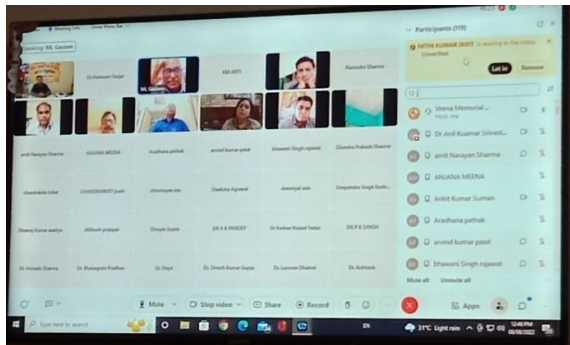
Speaking: ML Gautam

Dr.Daneem Gorje
ML Gautam
EM ARTI
Narendra Sharma

amit Narayan Sharma
ANJANA MEENA
Aradhana pathak
arvind kumar patel
Bhawani Singh rajawat
Chandra Prakash Sharma

chandrakala tishe
CHANDRAWATI joshi
chinmayee das
Deeksha Agrawal
deeneyal sain
Deependra Singh Kush...

Dheeraj Kumar waklya
dhiresh prajapat
Dimple Gupta
DR A K PANDEY
Dr Keshav Prasad Yadav
DR P K SINGH

Dr.Avinash Sharma
Dr.Bhalegaoh Pradhan
Dr. Daya
Dr. Dinesh Kumar Gupta
Dr. Laxman Dhakad
Dr.Rohitash

Participants (119)

NITIN KUMAR DIXIT is waiting in the lobby
Unverified
Let in
Remove

Veena Memorial...
Host, me
Dr Anil Kumar Srivast...
amit Narayan Sharma
ANJANA MEENA
Ankit Kumar Suman
Aradhana pathak
arvind kumar patel
Bhawani Singh rajawat

Mute all
Unmute all

Mute
Stop video
Share
Record
Apps

Type here to search
31°C Light rain
EN
12:48 PM
08/08/2022